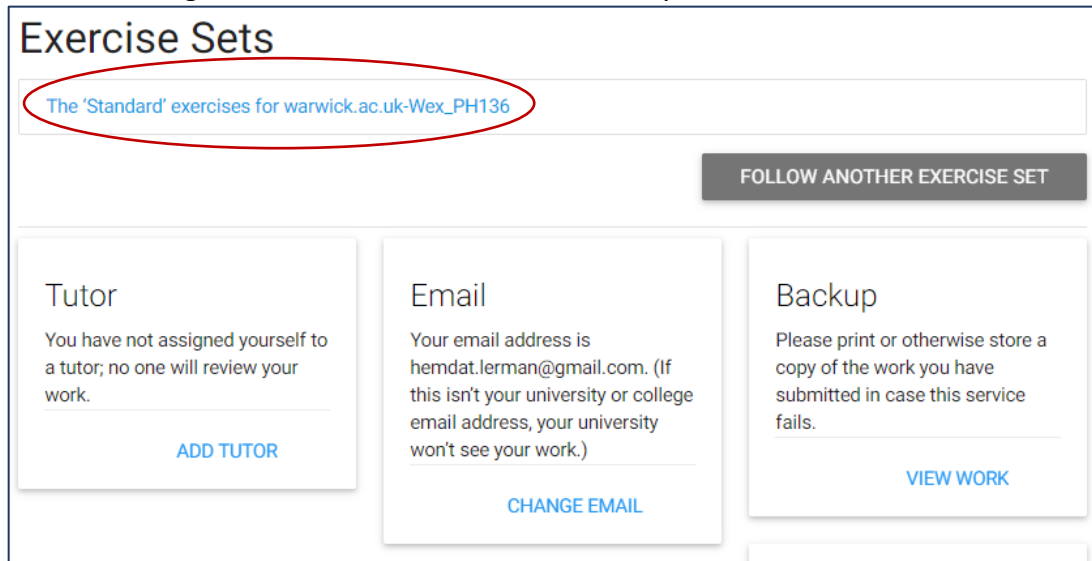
Exercise Sets

The 'Standard' exercises for warwick.ac.uk-Wex_PH136

FOLLOW ANOTHER EXERCISE SET

Tutor

You have not assigned yourself to a tutor; no one will review your work.

ADD TUTOR

Email

Your email address is hemdat.lerman@gmail.com. (If this isn't your university or college email address, your university won't see your work.)

CHANGE EMAIL

Backup

Please print or otherwise store a copy of the work you have submitted in case this service fails.

VIEW WORK